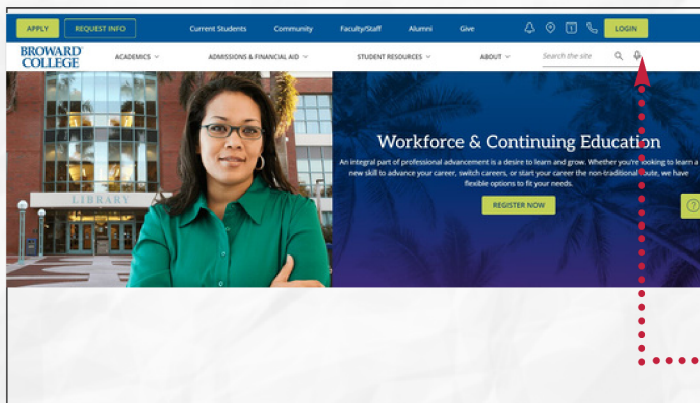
APPLY REQUEST INFO Current Students Community Faculty/Staff Alumni Give LOGIN

BROWARD COLLEGE ACADEMICS ADMISSIONS & FINANCIAL AID STUDENT RESOURCES ABOUT Search the site

LIBRARY

Workforce & Continuing Education

An integral part of professional advancement is a desire to learn and grow. Whether you're looking to learn a new skill to advance your career, switch careers, or start your career the non-traditional route, we have flexible options to fit your needs.

REGISTER NOW